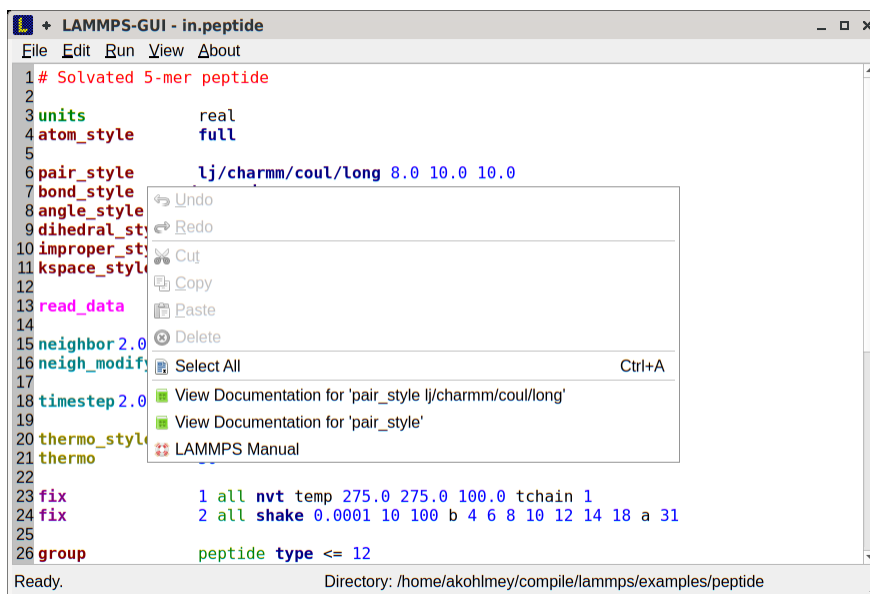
L ✦ LAMMPS-GUI - in.peptide

File Edit Run View About

1 # Solvated 5-mer peptide
2
3 units real
4 atom_style full
5
6 pair_style lj/charmm/coul/long 8.0 10.0 10.0
7 bond_style
8 angle_style
9 dihedral_sty
10 improper_sty
11 kspace_style
12
13 read_data
14
15 neighbor 2.0
16 neigh_modify
17
18 timestep 2.0
19
20 thermo_style
21 thermo
22
23 fix 1 all nvt temp 275.0 275.0 100.0 tchain 1
24 fix 2 all shake 0.0001 10 100 b 4 6 8 10 12 14 18 a 31
25
26 group peptide type <= 12

Undo
Redo
Cut
Copy
Paste
Delete
Select All Ctrl+A
View Documentation for 'pair_style lj/charmm/coul/long'
View Documentation for 'pair_style'
LAMMPS Manual

Ready. Directory: /home/akohlmey/compile/lammps/examples/peptide